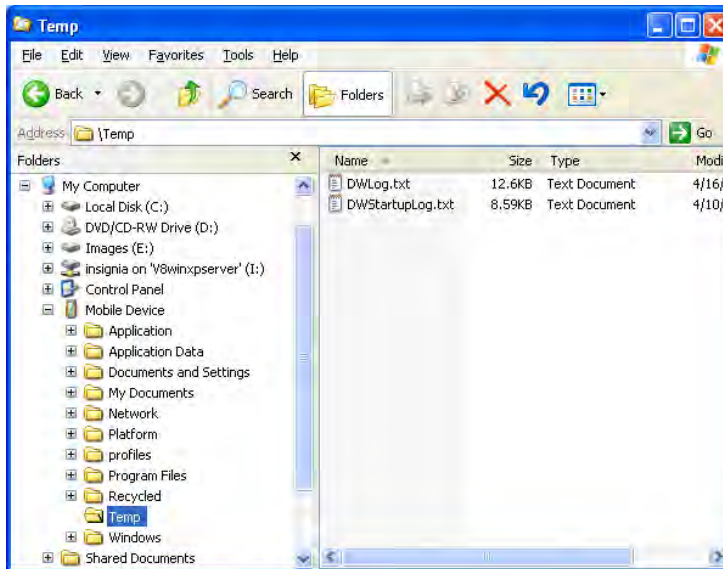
Temp

File Edit View Favorites Tools Help

Back Search Folders

Address \Temp Go

Folders ×

My Computer
Local Disk (C:)
DVD/CD-RW Drive (D:)
Images (E:)
insignia on 'V8winxpserver' (I:)
Control Panel
Mobile Device
Application
Application Data
Documents and Settings
My Documents
Network
Platform
profiles
Program Files
Recycled
Temp
Windows
Shared Documents

| Name | Size | Type | Modi |
|---|---|---|---|
| DWLog.txt | 12.6KB | Text Document | 4/16/ |
| DWStartupLog.txt | 8.59KB | Text Document | 4/10/ |